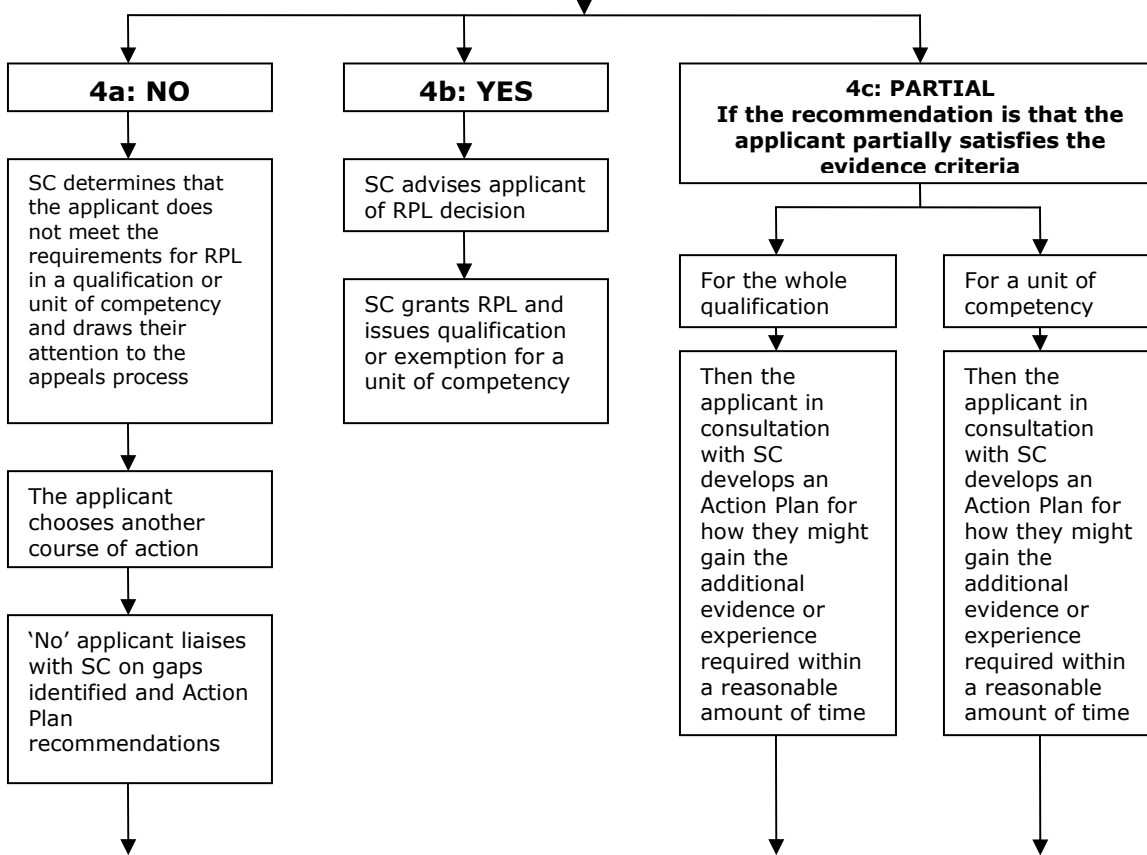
4a: NO

SC determines that the applicant does not meet the requirements for RPL in a qualification or unit of competency and draws their attention to the appeals process

The applicant chooses another course of action

'No' applicant liaises with SC on gaps identified and Action Plan recommendations

4b: YES

SC advises applicant of RPL decision

SC grants RPL and issues qualification or exemption for a unit of competency

4c: PARTIAL
If the recommendation is that the applicant partially satisfies the evidence criteria

For the whole qualification

Then the applicant in consultation with SC develops an Action Plan for how they might gain the additional evidence or experience required within a reasonable amount of time

For a unit of competency

Then the applicant in consultation with SC develops an Action Plan for how they might gain the additional evidence or experience required within a reasonable amount of time